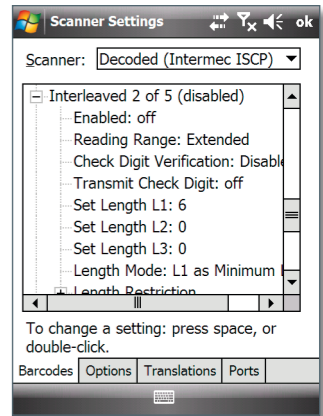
Scanner Settings ok

Scanner: Decoded (Intermec ISCP)

Interleaved 2 of 5 (disabled)
Enabled: off
Reading Range: Extended
Check Digit Verification: Disable
Transmit Check Digit: off
Set Length L1: 6
Set Length L2: 0
Set Length L3: 0
Length Mode: L1 as Minimum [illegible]
Length Restriction

To change a setting: press space, or double-click.

Barcodes Options Translations Ports